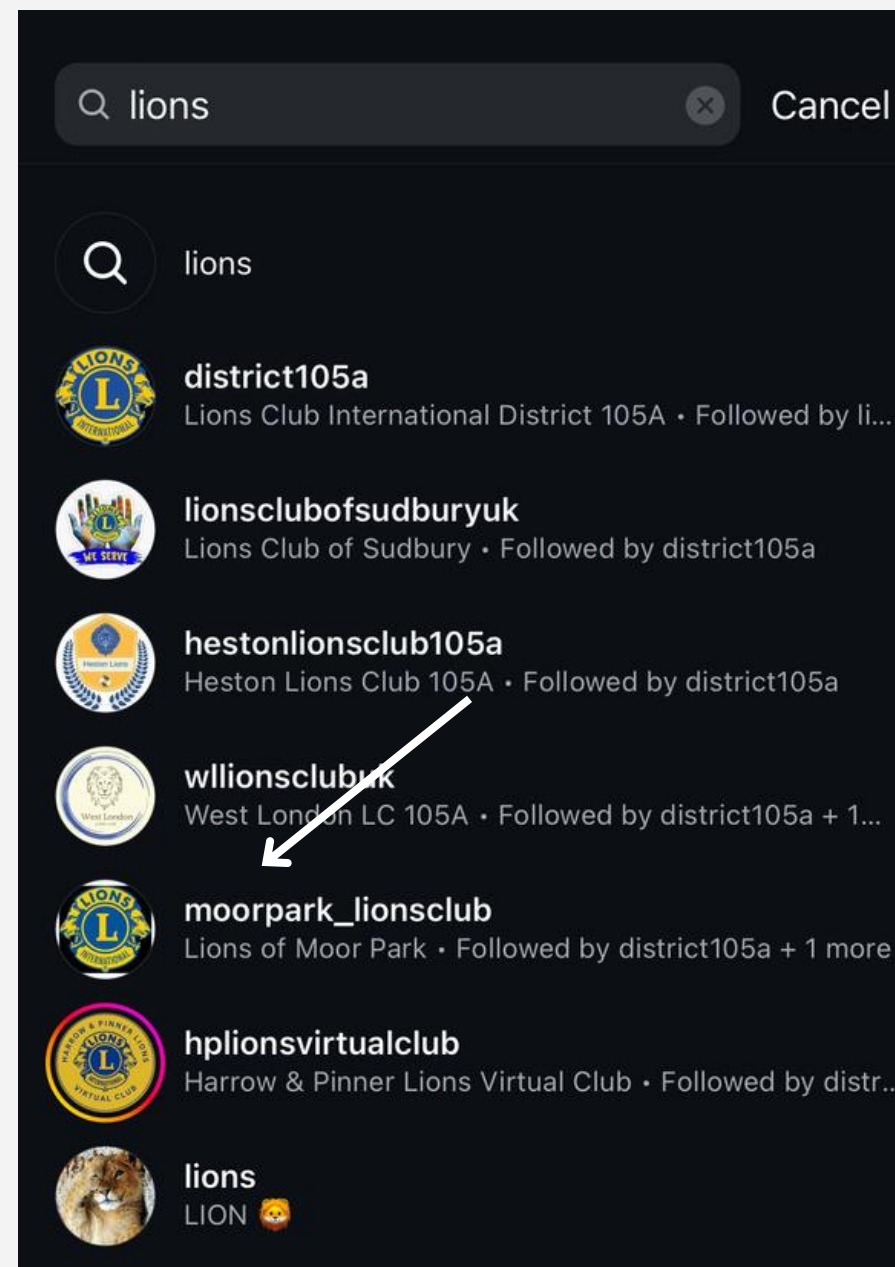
lions

Cancel

lions

district105a
Lions Club International District 105A • Followed by li...

lionsclubofsudburyuk
Lions Club of Sudbury • Followed by district105a

hestonlionsclub105a
Heston Lions Club 105A • Followed by district105a

wllionsclubuk
West London LC 105A • Followed by district105a + 1...

moorpark_lionsclub
Lions of Moor Park • Followed by district105a + 1 more

hplionsvirtualclub
Harrow & Pinner Lions Virtual Club • Followed by distr...

lions
LION 🦁